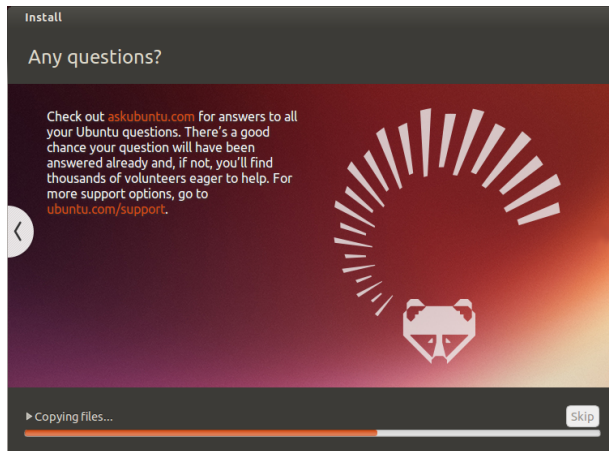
Install

Any questions?

Check out askubuntu.com for answers to all your Ubuntu questions. There's a good chance your question will have been answered already and, if not, you'll find thousands of volunteers eager to help. For more support options, go to ubuntu.com/support.

❮

▸ Copying files...

Skip